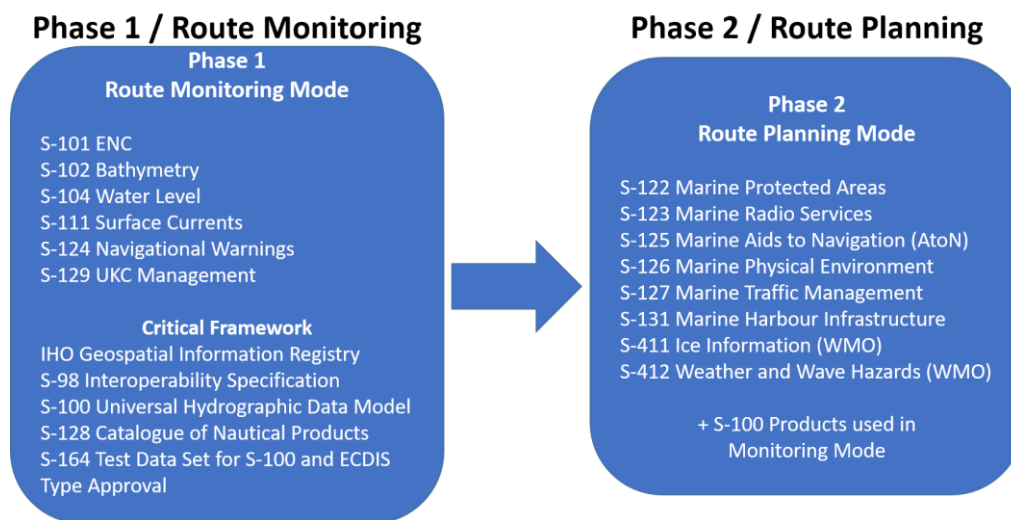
Phase 1 / Route Monitoring

Phase 1
Route Monitoring Mode

S-101 ENC
S-102 Bathymetry
S-104 Water Level
S-111 Surface Currents
S-124 Navigational Warnings
S-129 UKC Management

Critical Framework
IHO Geospatial Information Registry
S-98 Interoperability Specification
S-100 Universal Hydrographic Data Model
S-128 Catalogue of Nautical Products
S-164 Test Data Set for S-100 and ECDIS Type Approval

Phase 2 / Route Planning

Phase 2
Route Planning Mode

S-122 Marine Protected Areas
S-123 Marine Radio Services
S-125 Marine Aids to Navigation (AtoN)
S-126 Marine Physical Environment
S-127 Marine Traffic Management
S-131 Marine Harbour Infrastructure
S-411 Ice Information (WMO)
S-412 Weather and Wave Hazards (WMO)

+ S-100 Products used in Monitoring Mode